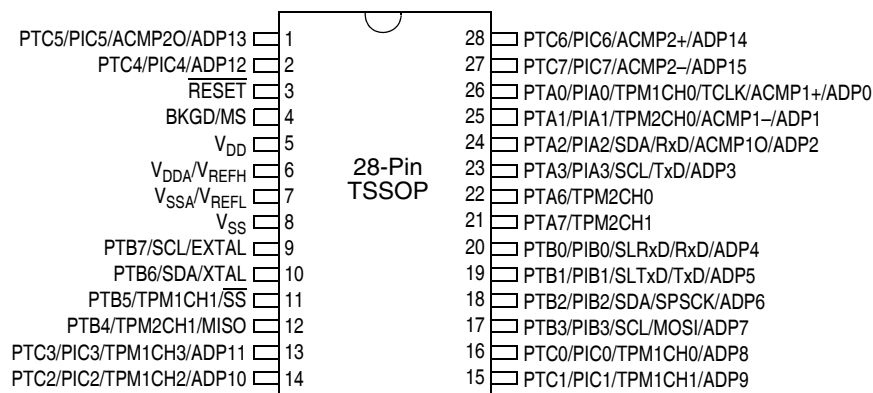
PTC5/PIC5/ACMP2O/ADP13 1
PTC4/PIC4/ADP12 2
$\overline{\text{RESET}}$ 3
BKGD/MS 4
$V_{DD}$ 5
$V_{DDA}/V_{REFH}$ 6
$V_{SSA}/V_{REFL}$ 7
$V_{SS}$ 8
PTB7/SCL/EXTAL 9
PTB6/SDA/XTAL 10
PTB5/TPM1CH1/$\overline{\text{SS}}$ 11
PTB4/TPM2CH1/MISO 12
PTC3/PIC3/TPM1CH3/ADP11 13
PTC2/PIC2/TPM1CH2/ADP10 14

28-Pin TSSOP

28 PTC6/PIC6/ACMP2+/ADP14
27 PTC7/PIC7/ACMP2–/ADP15
26 PTA0/PIA0/TPM1CH0/TCLK/ACMP1+/ADP0
25 PTA1/PIA1/TPM2CH0/ACMP1–/ADP1
24 PTA2/PIA2/SDA/RxD/ACMP1O/ADP2
23 PTA3/PIA3/SCL/TxD/ADP3
22 PTA6/TPM2CH0
21 PTA7/TPM2CH1
20 PTB0/PIB0/SLRxD/RxD/ADP4
19 PTB1/PIB1/SLTxD/TxD/ADP5
18 PTB2/PIB2/SDA/SPSCK/ADP6
17 PTB3/PIB3/SCL/MOSI/ADP7
16 PTC0/PIC0/TPM1CH0/ADP8
15 PTC1/PIC1/TPM1CH1/ADP9